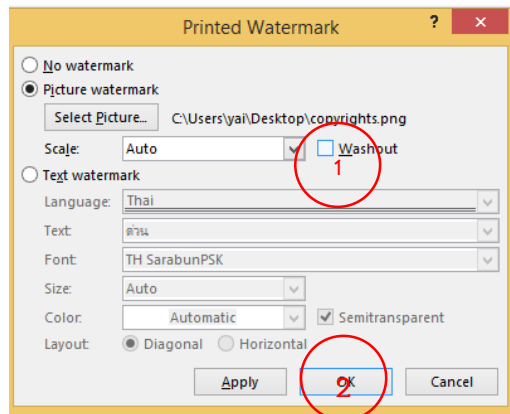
Printed Watermark ? ✕

No watermark
Picture watermark
Select Picture... C:\Users\yai\Desktop\copyrights.png
Scale: Auto Washout
1
Text watermark
Language: Thai
Text: ด่วน
Font: TH SarabunPSK
Size: Auto
Color: Automatic Semitransparent
Layout: Diagonal Horizontal
Apply OK Cancel
2